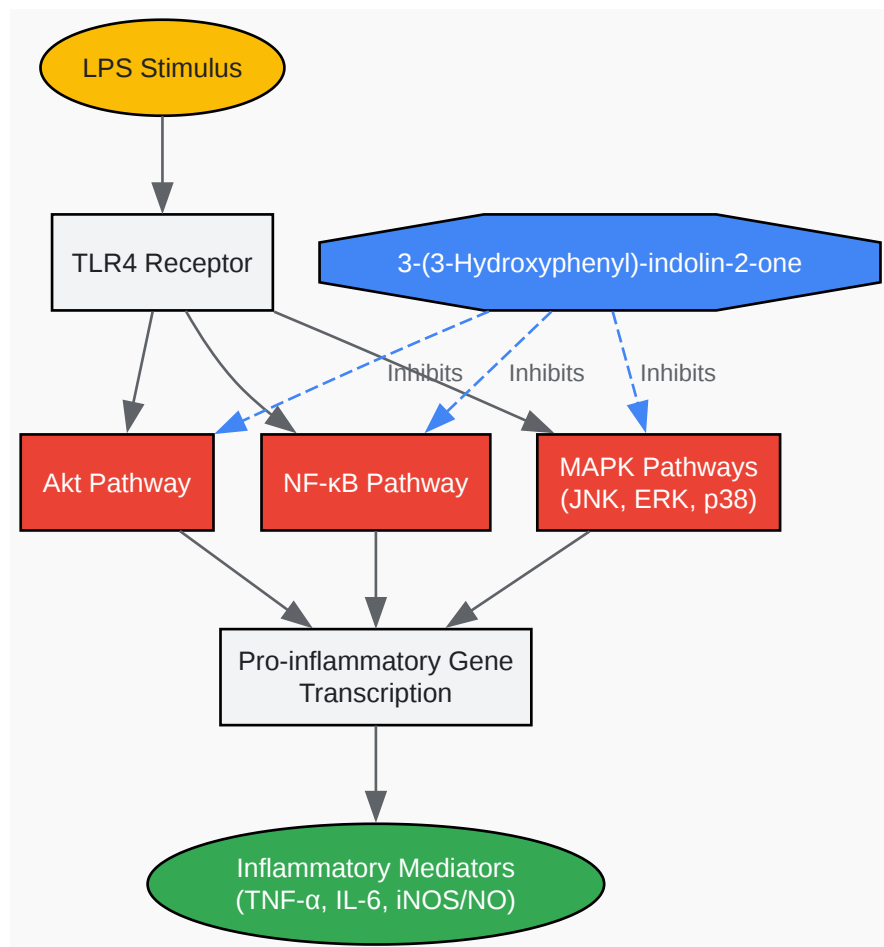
LPS Stimulus

TLR4 Receptor

3-(3-Hydroxyphenyl)-indolin-2-one

Inhibits

Inhibits

Inhibits

Akt Pathway

NF-κB Pathway

MAPK Pathways
(JNK, ERK, p38)

Pro-inflammatory Gene
Transcription

Inflammatory Mediators
(TNF-α, IL-6, iNOS/NO)